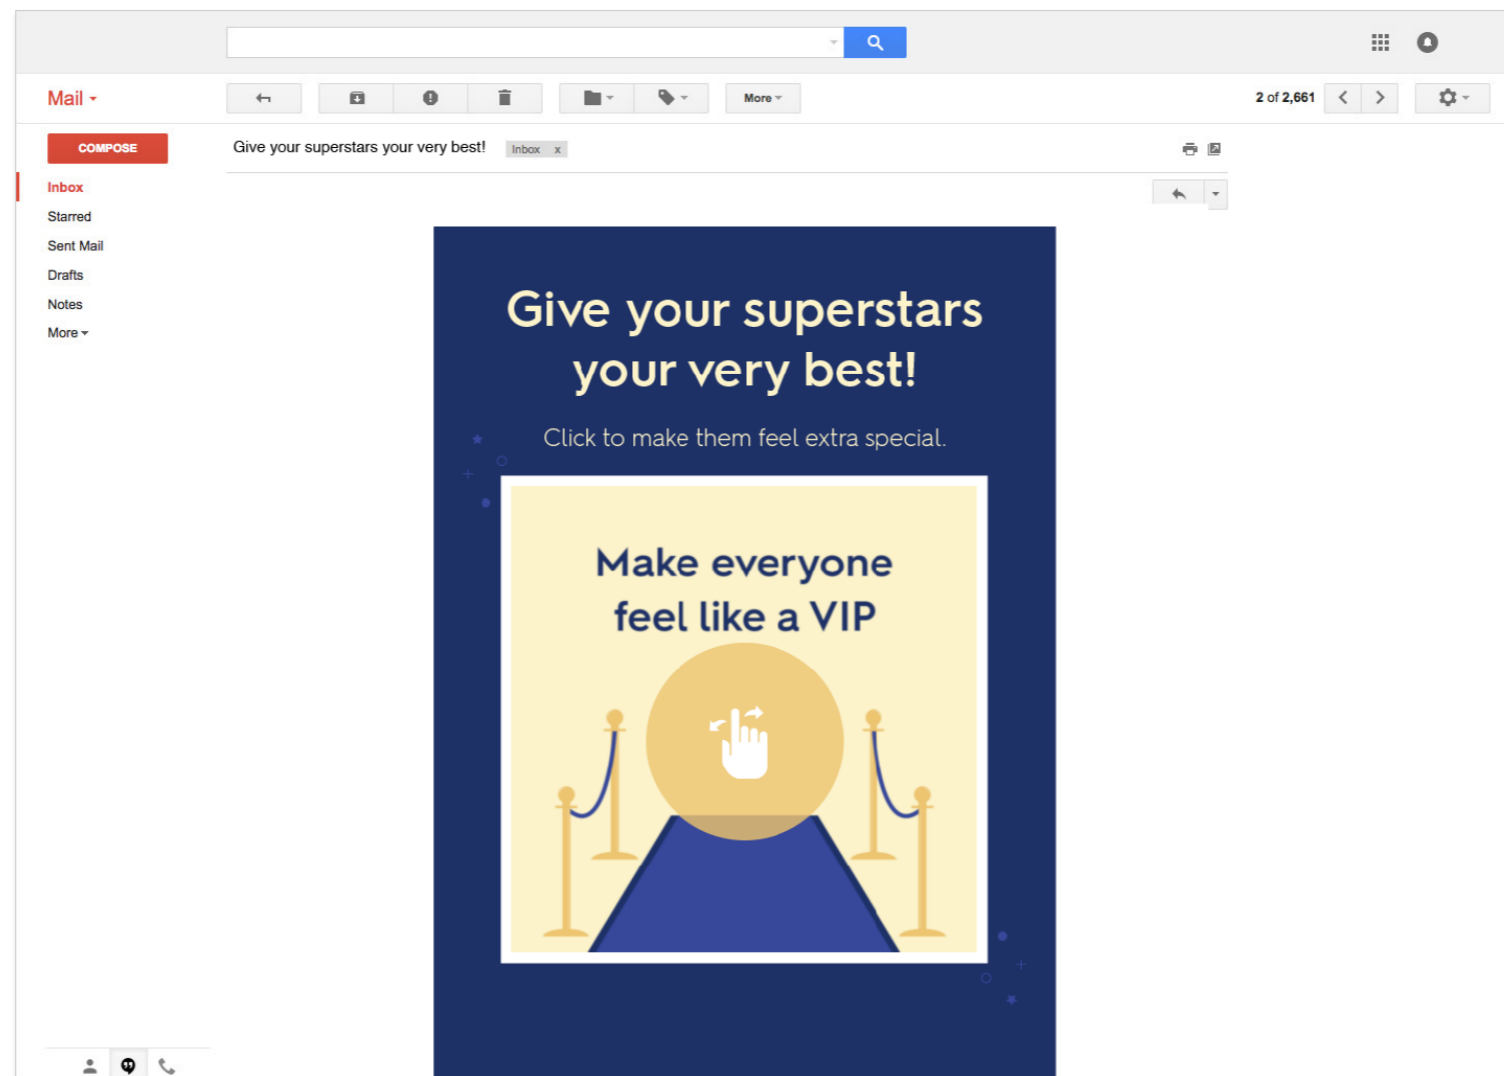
Mail

More

2 of 2,661

COMPOSE

Inbox

Starred

Sent Mail

Drafts

Notes

More

Give your superstars your very best! Inbox x

Give your superstars your very best!

Click to make them feel extra special.

Make everyone feel like a VIP